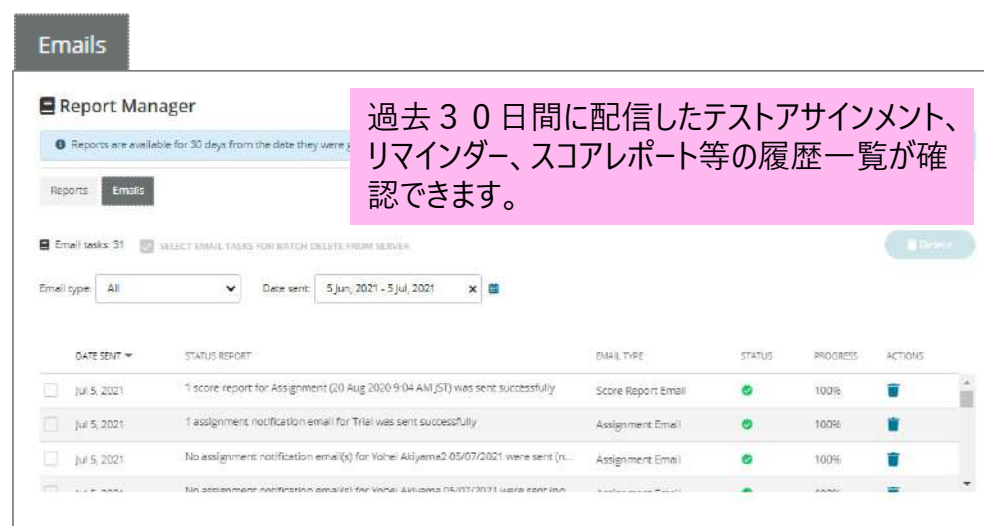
Emails

Report Manager

過去30日間に配信したテストアサインメント、リマインダー、スコアレポート等の履歴一覧が確認できます。

Reports are available for 30 days from the date they were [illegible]

Reports Emails

Email tasks: 31 SELECT EMAIL TASKS FOR BATCH DELETE FROM SERVER

Delete

Email type: All Date sent: 5 Jun, 2021 - 5 Jul, 2021

| | DATE SENT | STATUS REPORT | EMAIL TYPE | STATUS | PROGRESS | ACTIONS |
|---|---|---|---|---|---|---|
| | Jul 5, 2021 | 1 score report for Assignment (20 Aug 2020 9:04 AM JST) was sent successfully | Score Report Email | | 100% | |
| | Jul 5, 2021 | 1 assignment notification email for Trial was sent successfully | Assignment Email | | 100% | |
| | Jul 5, 2021 | No assignment notification email(s) for Yohei Akiyama2 05/07/2021 were sent (n... | Assignment Email | | 100% | |
| | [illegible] | No assignment notification email(s) for Yohei Akiyama 05/07/2021 were sent (no... | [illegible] | | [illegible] | |